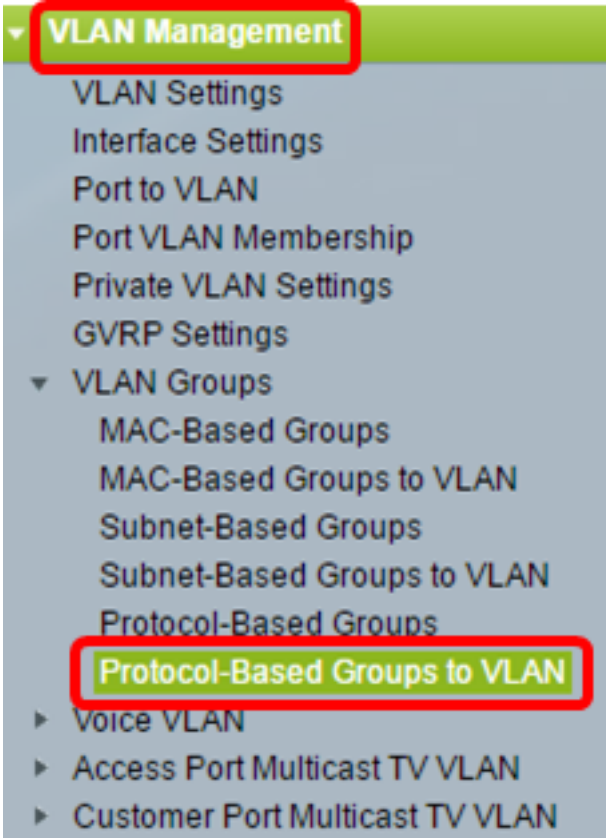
VLAN Management
VLAN Settings
Interface Settings
Port to VLAN
Port VLAN Membership
Private VLAN Settings
GVRP Settings
VLAN Groups
MAC-Based Groups
MAC-Based Groups to VLAN
Subnet-Based Groups
Subnet-Based Groups to VLAN
Protocol-Based Groups
Protocol-Based Groups to VLAN
Voice VLAN
Access Port Multicast TV VLAN
Customer Port Multicast TV VLAN